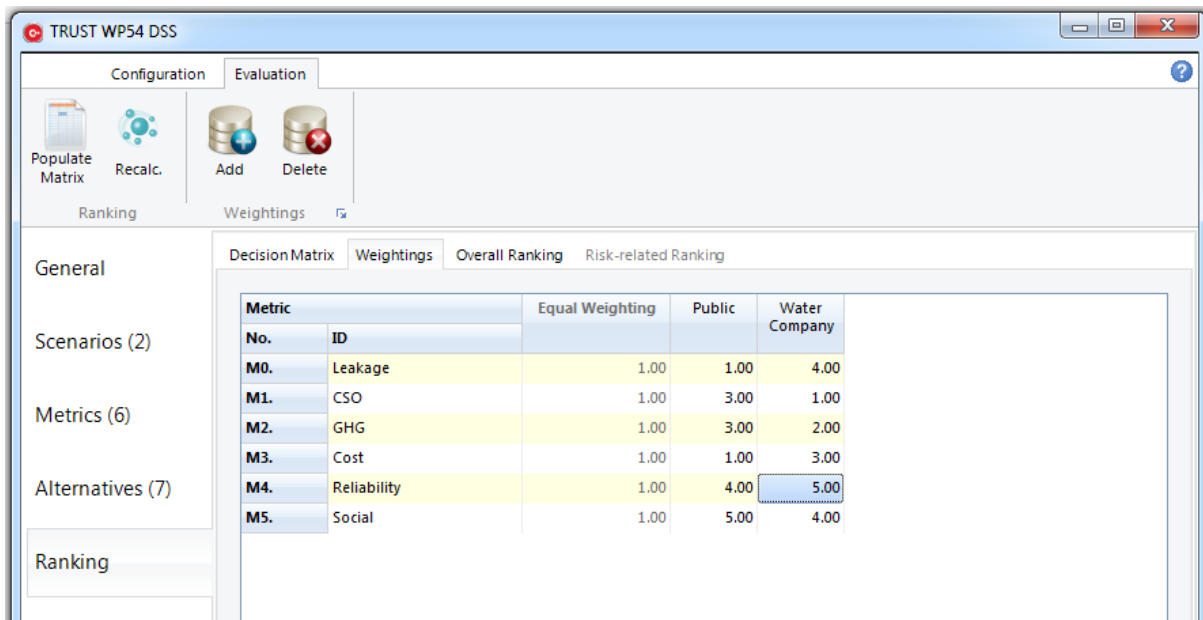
TRUST WP54 DSS

Configuration Evaluation

Populate Matrix Recalc. Add Delete

Ranking Weightings

General

Scenarios (2)

Metrics (6)

Alternatives (7)

Ranking

Decision Matrix Weightings Overall Ranking Risk-related Ranking

| Metric | | Equal Weighting | Public | Water Company |
|---|---|---|---|---|
| No. | ID | | | |
| M0. | Leakage | 1.00 | 1.00 | 4.00 |
| M1. | CSO | 1.00 | 3.00 | 1.00 |
| M2. | GHG | 1.00 | 3.00 | 2.00 |
| M3. | Cost | 1.00 | 1.00 | 3.00 |
| M4. | Reliability | 1.00 | 4.00 | 5.00 |
| M5. | Social | 1.00 | 5.00 | 4.00 |